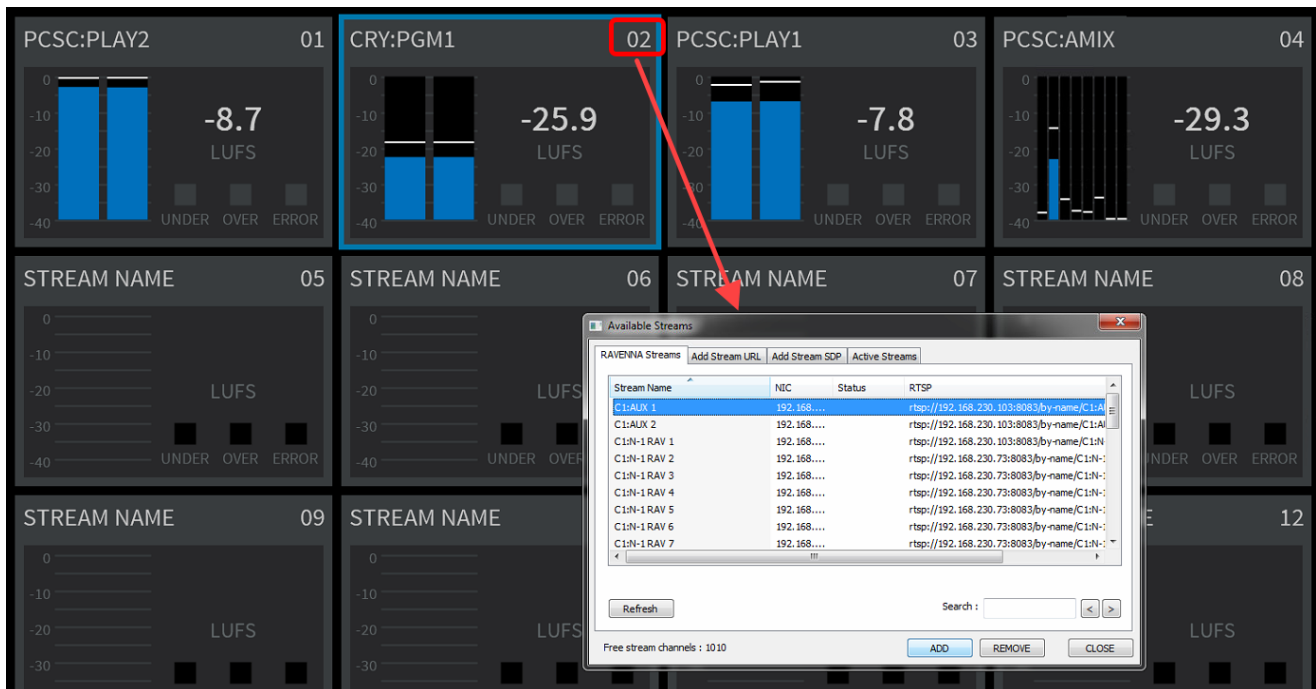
PCSC:PLAY2 01
0
-10
-20
-30
-40
-8.7
LUFS
UNDER OVER ERROR

CRY:PGM1 02
0
-10
-20
-30
-40
-25.9
LUFS
UNDER OVER ERROR

PCSC:PLAY1 03
0
-10
-20
-30
-40
-7.8
LUFS
UNDER OVER ERROR

PCSC:AMIX 04
0
-10
-20
-30
-40
-29.3
LUFS
UNDER OVER ERROR

STREAM NAME 05
0
-10
-20
-30
-40
LUFS
UNDER OVER ERROR

STREAM NAME 06
0
-10
-20
-30
-40
LUFS
UNDER OVER

STREAM NAME 07

STREAM NAME 08
LUFS
UNDER OVER ERROR

STREAM NAME 09
0
-10
-20
-30
LUFS

STREAM NAME
0
-10
-20
-30
LUFS

12
LUFS

Available Streams
RAVENNA Streams | Add Stream URL | Add Stream SDP | Active Streams

| Stream Name | NIC | Status | RTSP |
|---|---|---|---|
| C1:AUX 1 | 192.168.... | | rtsp://192.168.230.103:8083/by-name/C1:A |
| C1:AUX 2 | 192.168.... | | rtsp://192.168.230.103:8083/by-name/C1:A |
| C1:N-1 RAV 1 | 192.168.... | | rtsp://192.168.230.103:8083/by-name/C1:N |
| C1:N-1 RAV 2 | 192.168.... | | rtsp://192.168.230.73:8083/by-name/C1:N- |
| C1:N-1 RAV 3 | 192.168.... | | rtsp://192.168.230.73:8083/by-name/C1:N- |
| C1:N-1 RAV 4 | 192.168.... | | rtsp://192.168.230.73:8083/by-name/C1:N- |
| C1:N-1 RAV 5 | 192.168.... | | rtsp://192.168.230.73:8083/by-name/C1:N- |
| C1:N-1 RAV 6 | 192.168.... | | rtsp://192.168.230.73:8083/by-name/C1:N- |
| C1:N-1 RAV 7 | 192.168.... | | rtsp://192.168.230.73:8083/by-name/C1:N- |

Refresh
Search :
< >
Free stream channels : 1010
ADD REMOVE CLOSE